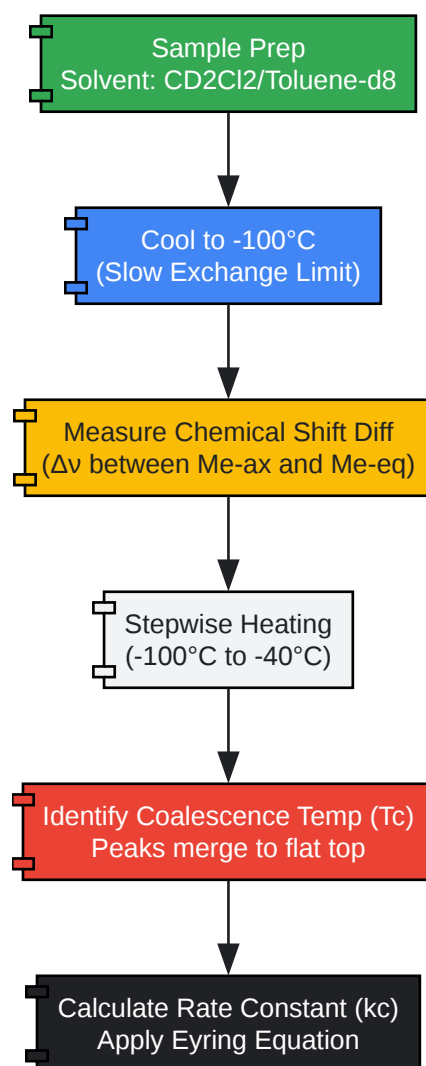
Sample Prep
Solvent: CD2Cl2/Toluene-d8

Cool to -100°C
(Slow Exchange Limit)

Measure Chemical Shift Diff
(Δν between Me-ax and Me-eq)

Stepwise Heating
(-100°C to -40°C)

Identify Coalescence Temp (Tc)
Peaks merge to flat top

Calculate Rate Constant (kc)
Apply Eyring Equation